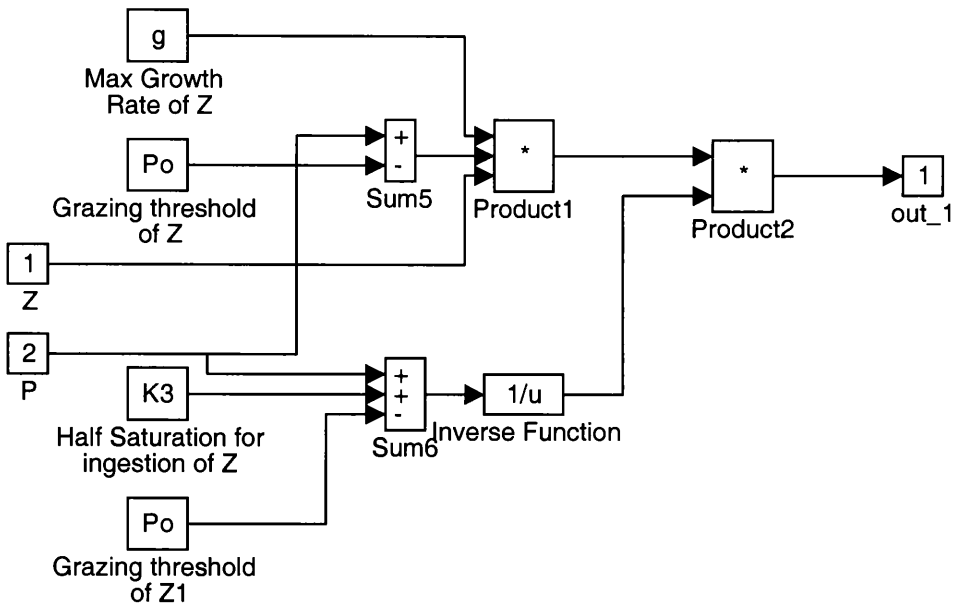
g
Max Growth Rate of Z

Po
Grazing threshold of Z

+
-
Sum5

*
Product1

*
Product2

1
out_1

1
Z

2
P

K3
Half Saturation for ingestion of Z

+
+
-
Sum6

1/u
Inverse Function

Po
Grazing threshold of Z1